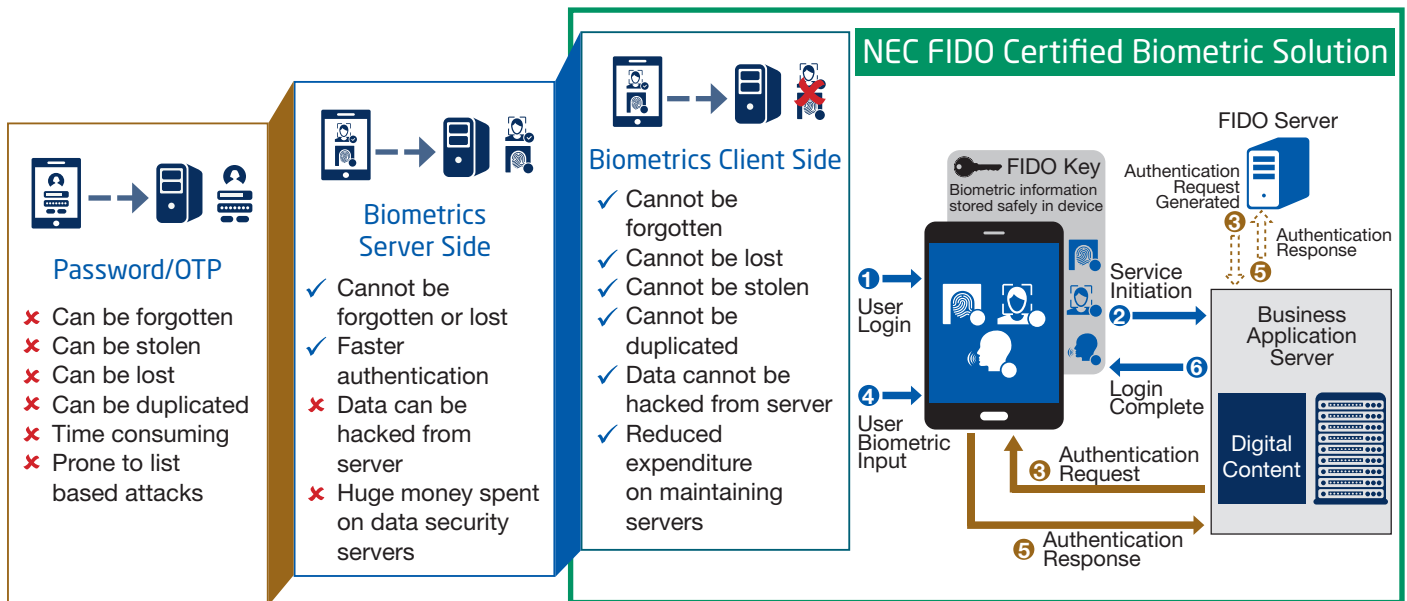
Password/OTP

✘ Can be forgotten
✘ Can be stolen
✘ Can be lost
✘ Can be duplicated
✘ Time consuming
✘ Prone to list based attacks

Biometrics Server Side

✓ Cannot be forgotten or lost
✓ Faster authentication
✘ Data can be hacked from server
✘ Huge money spent on data security servers

Biometrics Client Side

✓ Cannot be forgotten
✓ Cannot be lost
✓ Cannot be stolen
✓ Cannot be duplicated
✓ Data cannot be hacked from server
✓ Reduced expenditure on maintaining servers

NEC FIDO Certified Biometric Solution

FIDO Key
Biometric information stored safely in device

FIDO Server

Authentication Request Generated

3

5

Authentication Response

1 User Login

Service Initiation

2

Business Application Server

6

Login Complete

4 User Biometric Input

Authentication 3 Request

Digital Content

5 Authentication Response